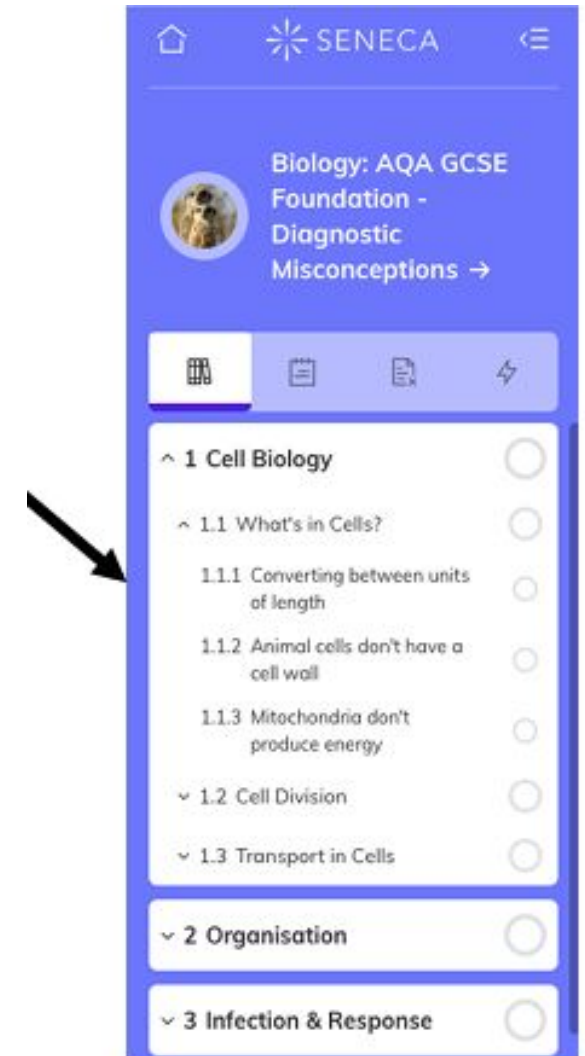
SENECA

Biology: AQA GCSE Foundation - Diagnostic Misconceptions →

^ 1 Cell Biology

^ 1.1 What's in Cells?

1.1.1 Converting between units of length

1.1.2 Animal cells don't have a cell wall

1.1.3 Mitochondria don't produce energy

˅ 1.2 Cell Division

˅ 1.3 Transport in Cells

˅ 2 Organisation

˅ 3 Infection & Response